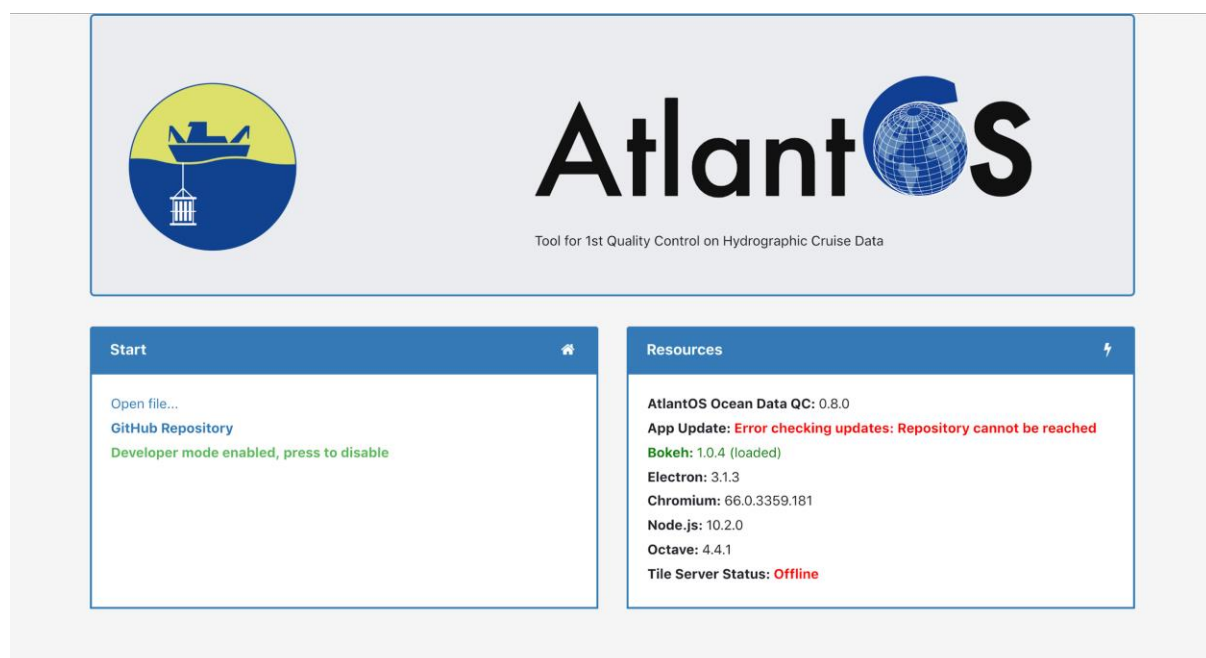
AtlantOS

Tool for 1st Quality Control on Hydrographic Cruise Data

Start

Open file...
GitHub Repository
Developer mode enabled, press to disable

Resources

AtlantOS Ocean Data QC: 0.8.0
App Update: Error checking updates: Repository cannot be reached
Bokeh: 1.0.4 (loaded)
Electron: 3.1.3
Chromium: 66.0.3359.181
Node.js: 10.2.0
Octave: 4.4.1
Tile Server Status: Offline